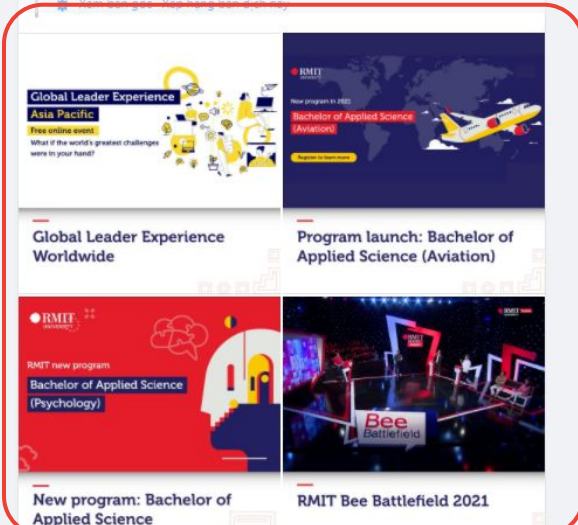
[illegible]

Global Leader Experience
Asia Pacific
Free online event
What if the world's greatest challenges were in your hand?

Global Leader Experience Worldwide

RMIT UNIVERSITY
New program in 2021
Bachelor of Applied Science (Aviation)
Register to learn more

Program launch: Bachelor of Applied Science (Aviation)

RMIT UNIVERSITY
RMIT new program
Bachelor of Applied Science (Psychology)

New program: Bachelor of Applied Science

RMIT
Bee Battlefield

RMIT Bee Battlefield 2021